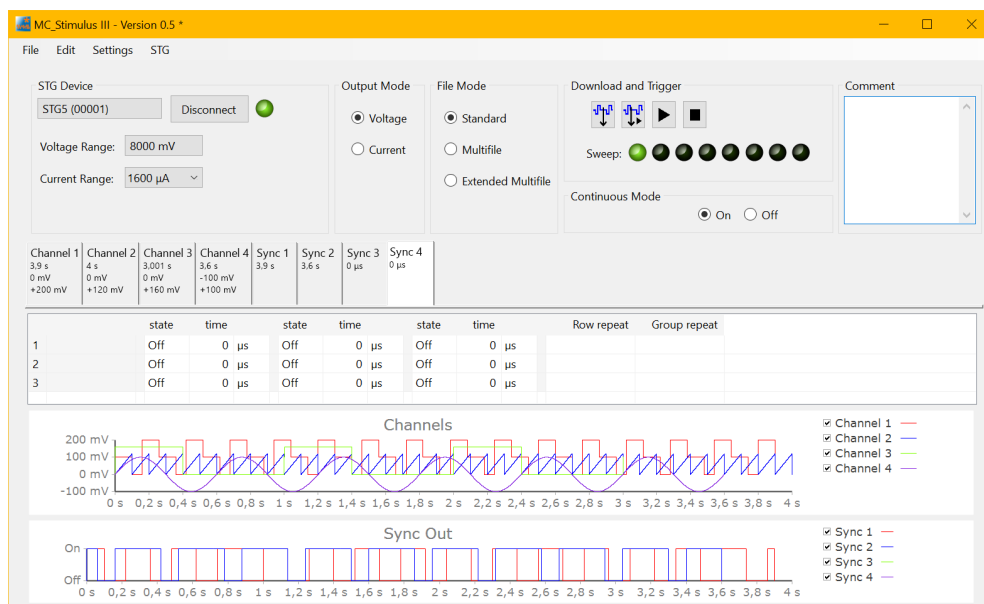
MC_Stimulus III - Version 0.5 *

File Edit Settings STG

STG Device

STG5 (00001)

Disconnect

Voltage Range: 8000 mV

Current Range: 1600 µA

Output Mode

Voltage

Current

File Mode

Standard

Multifile

Extended Multifile

Download and Trigger

Sweep:

Continuous Mode

On Off

Comment

Channel 1
3,9 s
0 mV
+200 mV

Channel 2
4 s
0 mV
+120 mV

Channel 3
3,001 s
0 mV
+160 mV

Channel 4
3,6 s
-100 mV
+100 mV

Sync 1
3,9 s

Sync 2
3,6 s

Sync 3
0 µs

Sync 4
0 µs

| | state | time | | state | time | | state | time | | Row repeat | Group repeat |
|---|---|---|---|---|---|---|---|---|---|---|---|
| 1 | Off | 0 | µs | Off | 0 | µs | Off | 0 | µs | | |
| 2 | Off | 0 | µs | Off | 0 | µs | Off | 0 | µs | | |
| 3 | Off | 0 | µs | Off | 0 | µs | Off | 0 | µs | | |

Channels

200 mV
100 mV
0 mV
-100 mV

0 s 0,2 s 0,4 s 0,6 s 0,8 s 1 s 1,2 s 1,4 s 1,6 s 1,8 s 2 s 2,2 s 2,4 s 2,6 s 2,8 s 3 s 3,2 s 3,4 s 3,6 s 3,8 s 4 s

Channel 1
Channel 2
Channel 3
Channel 4

Sync Out

On
Off

0 s 0,2 s 0,4 s 0,6 s 0,8 s 1 s 1,2 s 1,4 s 1,6 s 1,8 s 2 s 2,2 s 2,4 s 2,6 s 2,8 s 3 s 3,2 s 3,4 s 3,6 s 3,8 s 4 s

Sync 1
Sync 2
Sync 3
Sync 4